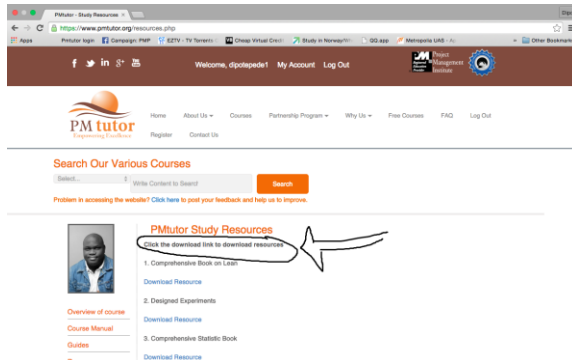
PMtutor - Study Resources ×

https://www.pmtutor.org/resources.php

Apps Pmtutor login Campaign: PMP EZTV - TV Torrents Cheap Virtual Credit Study in Norway GQ.app Metropolis UAS Other Bookmarks

Welcome, dipotepede1 My Account Log Out

Project Management Institute

PM tutor
Engineering Excellence

Home About Us Courses Partnership Program Why Us Free Courses FAQ Log Out
Register Contact Us

Search Our Various Courses

Select... Write Content to Search Search

Problem in accessing the website? Click here to post your feedback and help us to improve.

PMtutor Study Resources

Click the download link to download resources

1. Comprehensive Book on Lean

Download Resource

2. Designed Experiments

Download Resource

3. Comprehensive Statistic Book

Download Resource

Overview of course
Course Manual
Guides